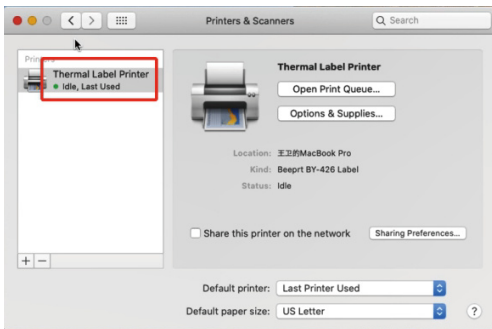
Printers & Scanners

Search

Printers

Thermal Label Printer
Idle, Last Used

Thermal Label Printer

Open Print Queue...

Options & Supplies...

Location: 王卫的MacBook Pro
Kind: Beeprt BY-426 Label
Status: Idle

Share this printer on the network

Sharing Preferences...

+ −

Default printer: Last Printer Used

Default paper size: US Letter

?